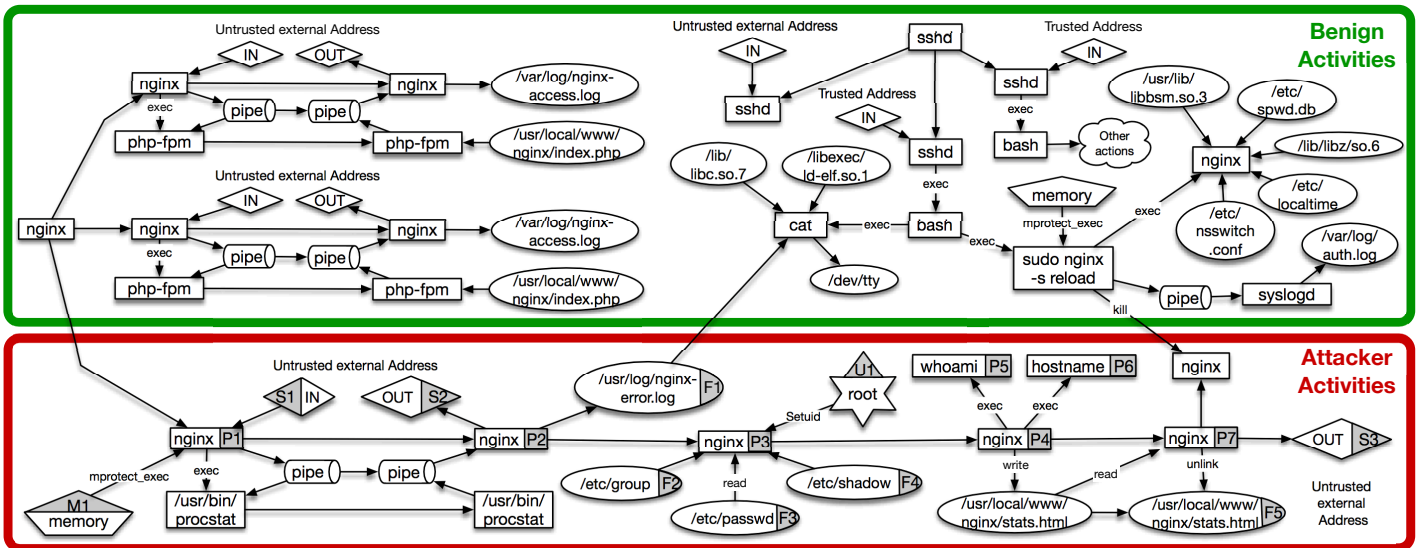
Benign Activities

Untrusted external Address
IN
OUT
nginx
nginx
exec
pipe
pipe
/var/log/nginx-access.log
php-fpm
php-fpm
/usr/local/www/nginx/index.php

Untrusted external Address
IN
OUT
nginx
nginx
nginx
exec
pipe
pipe
/var/log/nginx-access.log
php-fpm
php-fpm
/usr/local/www/nginx/index.php

Untrusted external Address
IN
sshd
sshd
Trusted Address
IN
sshd
exec
bash
Other actions
Trusted Address
IN
sshd
exec
/lib/libc.so.7
/libexec/ld-elf.so.1
cat
exec
bash
/dev/tty
memory
mprotect_exec
exec
sudo nginx -s reload
exec
/usr/lib/libbsm.so.3
/etc/spwd.db
nginx
/lib/libz/so.6
/etc/localtime
/etc/nsswitch.conf
/var/log/auth.log
pipe
syslogd
kill

Attacker Activities

Untrusted external Address
S1 IN
OUT S2
nginx P1
nginx P2
/usr/log/nginx-error.log F1
U1 root
Setuid
nginx P3
exec
pipe
pipe
mprotect_exec
M1 memory
/usr/bin/procstat
/usr/bin/procstat
/etc/group F2
read
/etc/passwd F3
/etc/shadow F4
whoami P5
hostname P6
exec
exec
nginx P4
write
read
/usr/local/www/nginx/stats.html
nginx
nginx P7
unlink
/usr/local/www/nginx/stats.html F5
OUT S3
Untrusted external Address